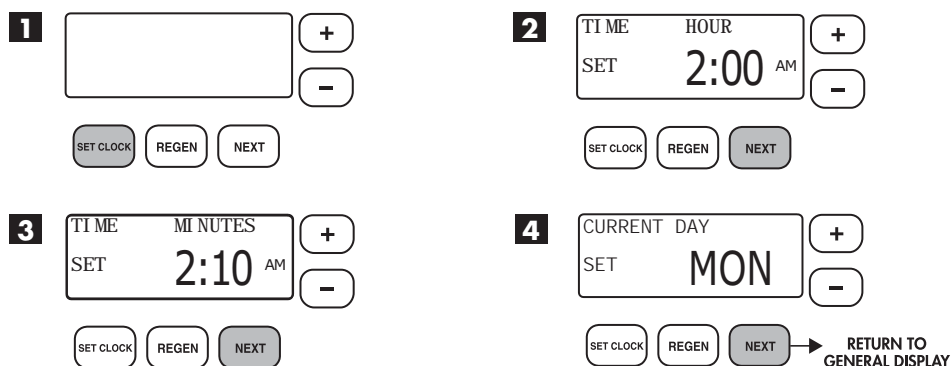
1

+

−

SET CLOCK REGEN NEXT

2

TIME HOUR

SET 2:00 AM

+

−

SET CLOCK REGEN NEXT

3

TIME MINUTES

SET 2:10 AM

+

−

SET CLOCK REGEN NEXT

4

CURRENT DAY

SET MON

+

−

SET CLOCK REGEN NEXT

RETURN TO GENERAL DISPLAY